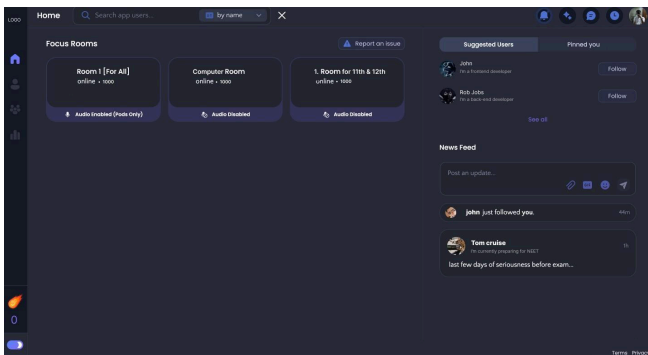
LOGO

Home

Search app users...

by name

Focus Rooms

Report an issue

Room 1 [For All]
online • 1000
Audio Enabled (Pods Only)

Computer Room
online • 1000
Audio Disabled

1. Room for 11th & 12th
online • 1000
Audio Disabled

0

Suggested Users

Pinned you

John
I'm a frontend developer

Follow

Rob Jobs
I'm a back-end developer

Follow

See all

News Feed

Post an update...

john just followed you.

44m

Tom cruise
I'm currently preparing for NEET

1h

last few days of seriousness before exam...

Terms Privacy